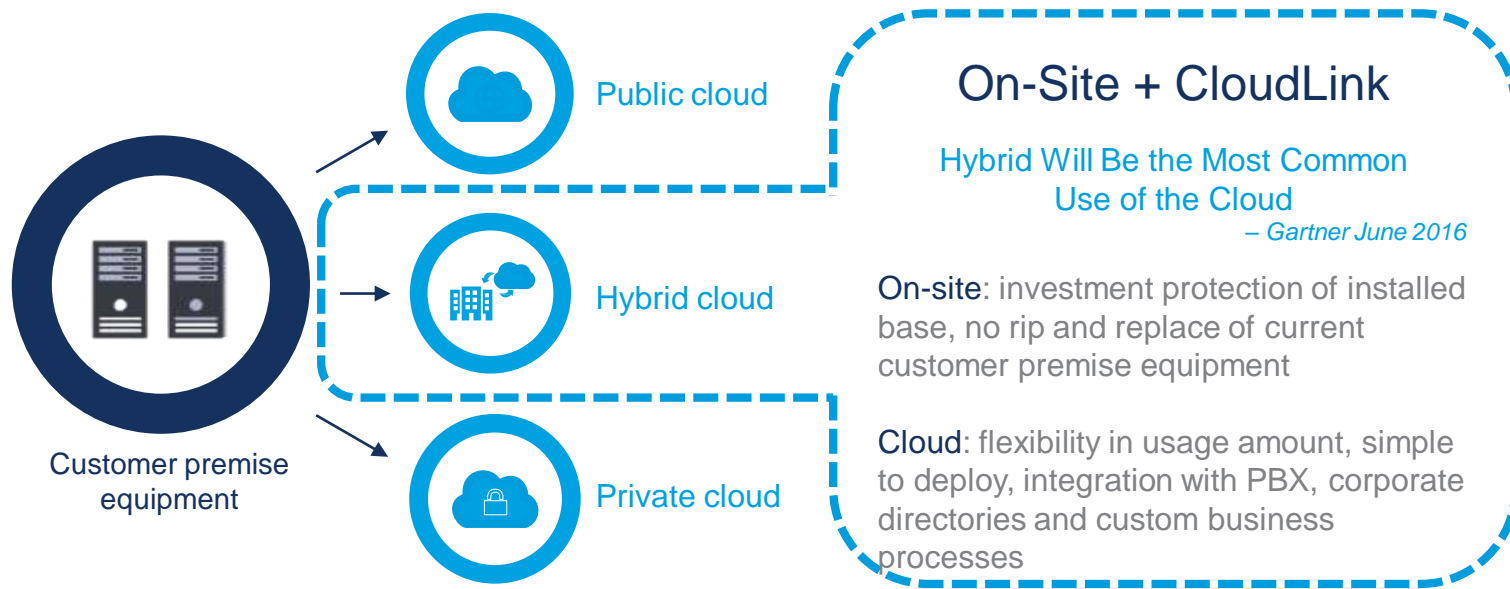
Customer premise equipment

Public cloud

Hybrid cloud

Private cloud

On-Site + CloudLink

Hybrid Will Be the Most Common Use of the Cloud

– Gartner June 2016

On-site: investment protection of installed base, no rip and replace of current customer premise equipment

Cloud: flexibility in usage amount, simple to deploy, integration with PBX, corporate directories and custom business processes